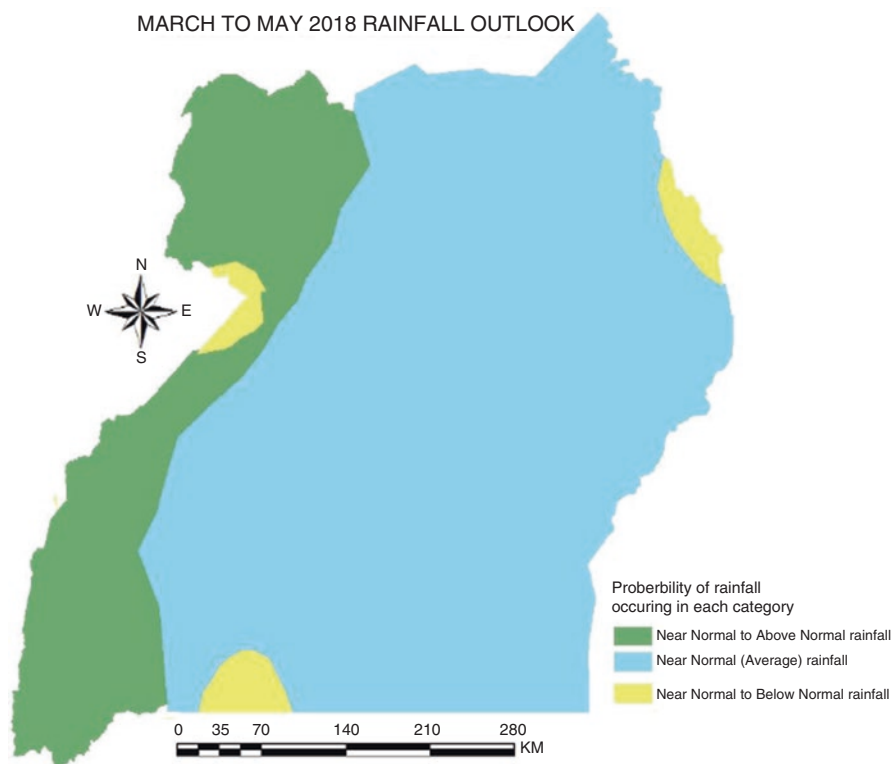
MARCH TO MAY 2018 RAINFALL OUTLOOK

N
W
E
S

Proberbility of rainfall occuring in each category

Near Normal to Above Normal rainfall

Near Normal (Average) rainfall

Near Normal to Below Normal rainfall

0 35 70 140 210 280 KM